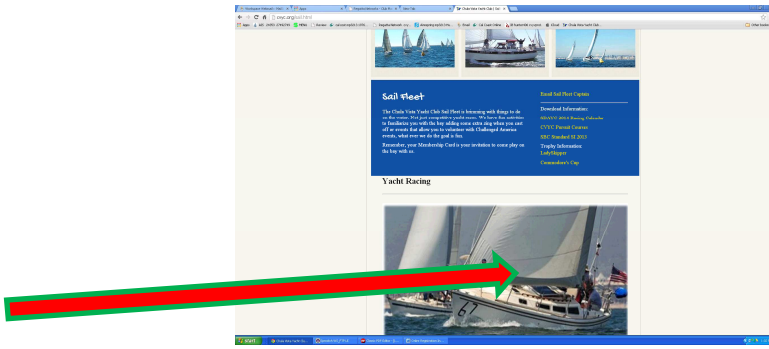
cvyc.org/sail.html

Sail Fleet

The Chula Vista Yacht Club Sail Fleet is brimming with things to do on the water. Not just competitive yacht races. We have fun activities to familiarize you with the bay adding some extra zing when you cast off or events that allow you to volunteer with Challenged America events, what ever we do the goal is fun.

Remember, your Membership Card is your invitation to come play on the bay with us.

Email Sail Fleet Captain

Download Information:

SBAYC 2014 Racing Calendar

CVYC Permit Courses

SIC Standard SI 2013

Trophy Information

LadySkipper

Commodore's Cup

Yacht Racing

67

Start